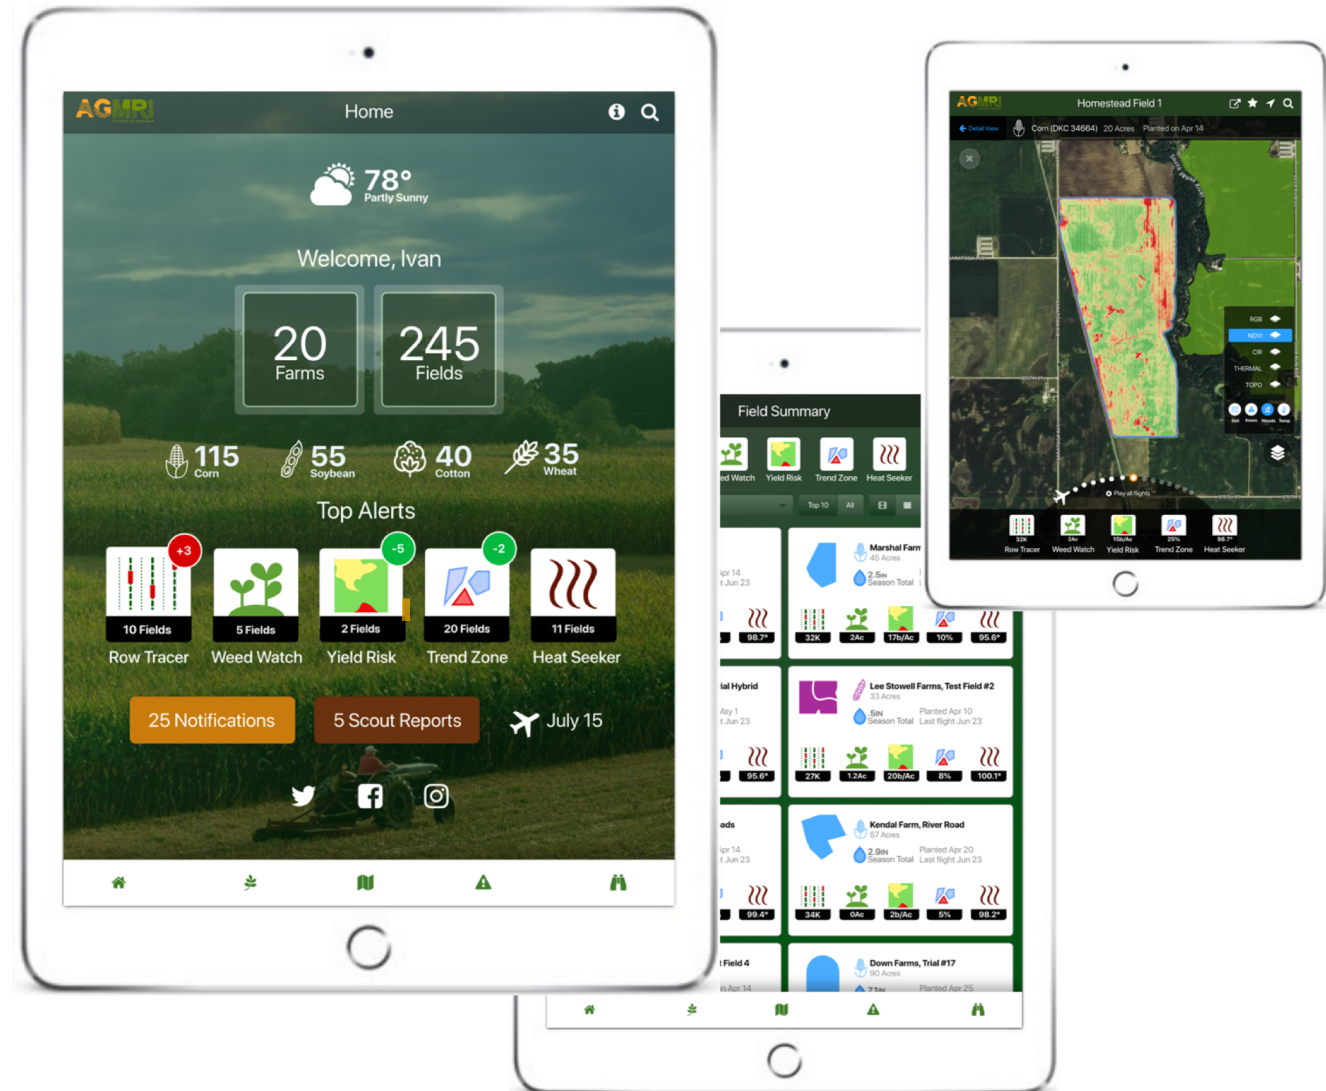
AGMRI

Home

78°
Partly Sunny

Welcome, Ivan

20
Farms

245
Fields

115
Corn

55
Soybean

40
Cotton

35
Wheat

Top Alerts

+3
10 Fields
Row Tracer

5 Fields
Weed Watch

-5
2 Fields
Yield Risk

-2
20 Fields
Trend Zone

11 Fields
Heat Seeker

25 Notifications

5 Scout Reports

July 15

Field Summary

ed Watch
Yield Risk
Trend Zone
Heat Seeker

Top 10
All

pr 14
t Jun 23
98.7°

Marshal Farm
45 Acres
2.5IN
Season Total
32K
2Ac
17b/Ac
10%
95.6°

ial Hybrid
lay 1
t Jun 23
95.6°

Lee Stowell Farms, Test Field #2
33 Acres
.5IN
Season Total
Planted Apr 10
Last flight Jun 23
27K
1.2Ac
20b/Ac
8%
100.1°

ads
pr 14
t Jun 23
99.4°

Kendal Farm, River Road
67 Acres
2.9IN
Season Total
Planted Apr 20
Last flight Jun 23
34K
0Ac
2b/Ac
5%
98.2°

Field 4
n Apr 14

Down Farms, Trial #17
90 Acres
Planted Apr 25

AGMRI
Homestead Field 1
Detail View
Corn (DKC 34664)
20 Acres
Planted on Apr 14

RGB
NDVI
CIR
THERMAL
TOPO

Play all flights

32K
Row Tracer
2Ac
Weed Watch
15b/Ac
Yield Risk
25%
Trend Zone
98.7°
Heat Seeker